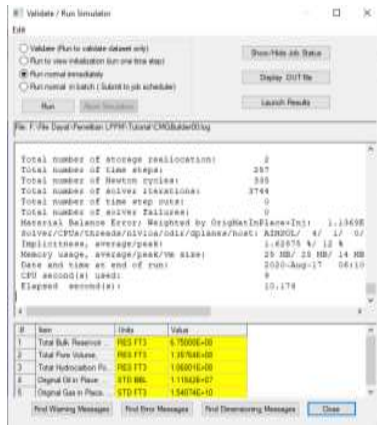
Validate / Run Simulator

Edit

Validate (Run to validate dataset only)
Run to view initialization (run one time step)
Run normal immediately
Run normal in batch ( Submit to job scheduler)

Run

Show/Hide Job Status

Display OUT file

Launch Results

File: F:/File Dayat/Penelitian LPPM/Tutorial CMGBuilder00.log

Total number of storage reallocation: 2
Total number of time steps: 257
Total number of Newton cycles: 335
Total number of solver iterations: 3744
Total number of time step cuts: 0
Total number of solver failures: 0
Material Balance Error; Weighted by OrigHatInPlace+Inj: 1.1369E
Solver/CPUs/threads/nivlos/odls/dplanes/host: AIMSOL/ 4/ 1/ 0/
Implicitness, average/peak: 1.62575 %/ 12 %
Memory usage, average/peak/VM size: 25 MB/ 25 MB/ 14 MB
Date and time at end of run: 2020-Aug-17 06:10
CPU second(s) used: 9
Elapsed second(s): 10.174

| # | Item | Units | Value |
|---|---|---|---|
| 1 | Total Bulk Reservoir ... | RES FT3 | 6.75000E+08 |
| 2 | Total Pore Volume... | RES FT3 | 1.35764E+08 |
| 3 | Total Hydrocarbon Po... | RES FT3 | 1.06001E+08 |
| 4 | Original Oil in Place ... | STD BBL | 1.11642E+07 |
| 5 | Original Gas in Place ... | STD FT3 | 1.54074E+10 |

Find Warning Messages | Find Error Messages | Find Dimensioning Messages | Close